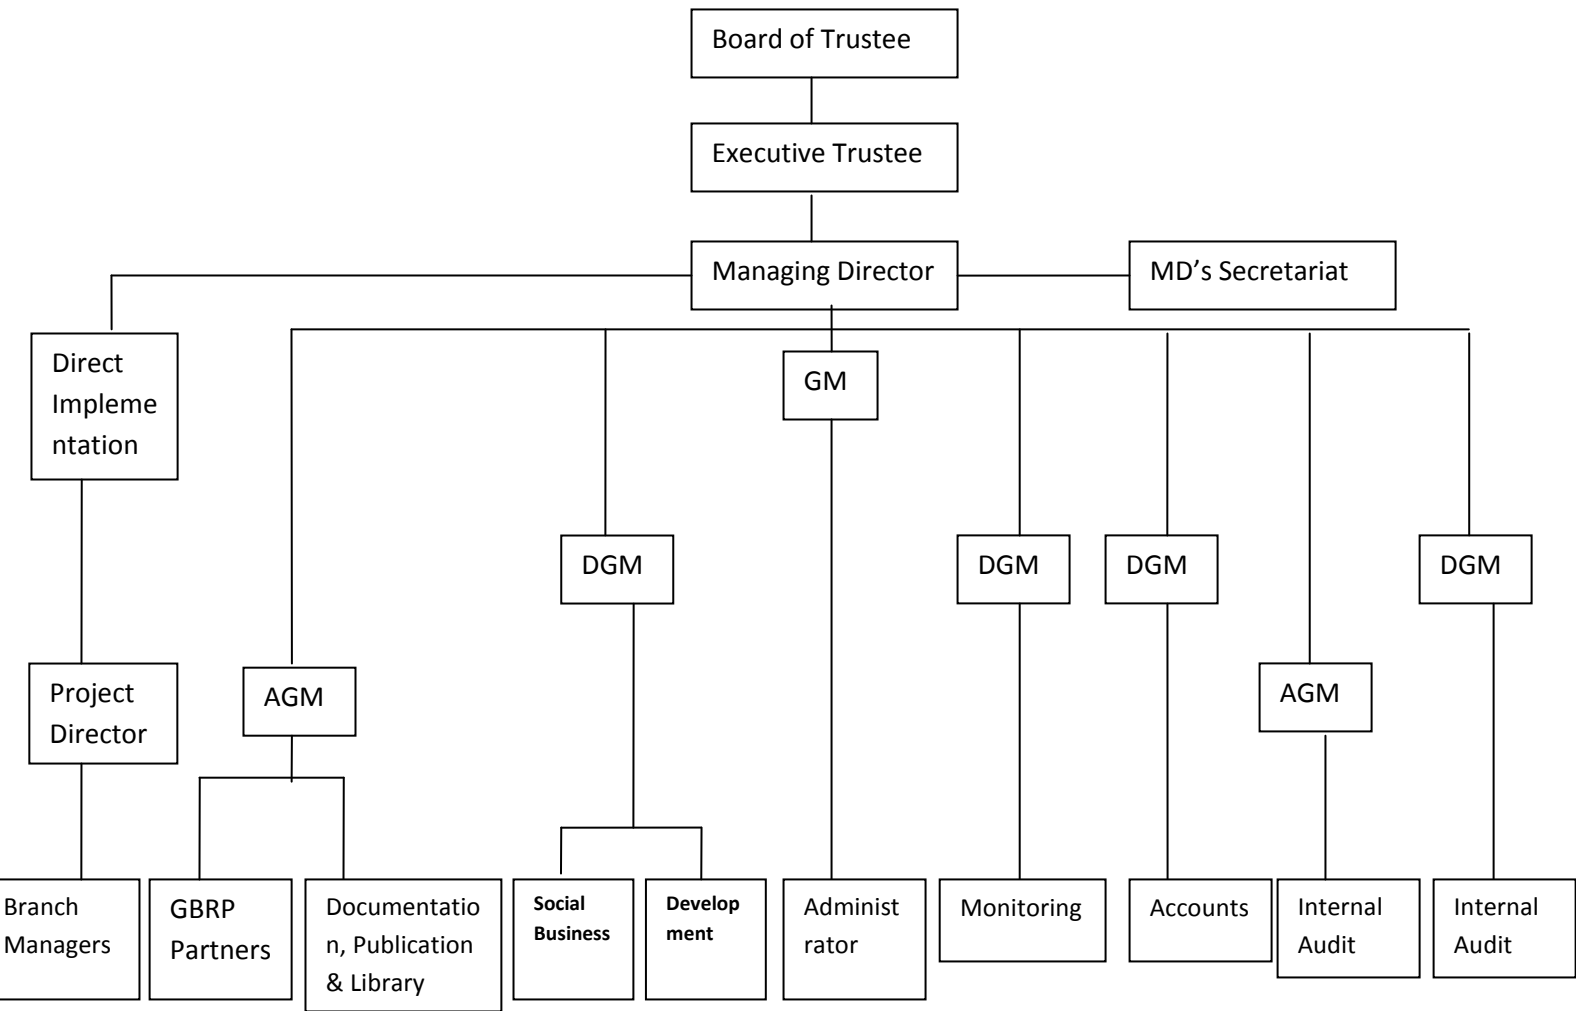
Board of Trustee

Executive Trustee

Managing Director

MD's Secretariat

Direct Implementation

GM

DGM

DGM

DGM

DGM

Project Director

AGM

AGM

Branch Managers

GBRP Partners

Documentation, Publication & Library

Social Business

Development

Administrator

Monitoring

Accounts

Internal Audit

Internal Audit